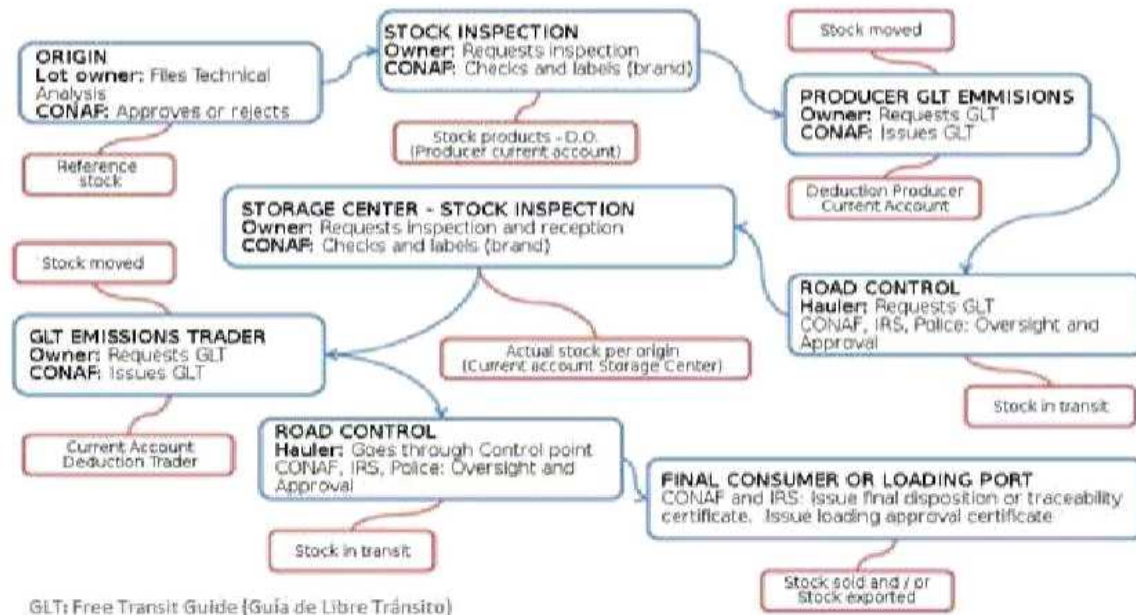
ORIGIN
**Lot owner:** Files Technical Analysis
**CONAF:** Approves or rejects

Reference stock

STOCK INSPECTION
**Owner:** Requests inspection
**CONAF:** Checks and labels (brand)

Stock products - D.O. (Producer current account)

Stock moved

PRODUCER GLT EMMISIONS
**Owner:** Requests GLT
**CONAF:** Issues GLT

Deduction Producer Current Account

STORAGE CENTER - STOCK INSPECTION
**Owner:** Requests inspection and reception
**CONAF:** Checks and labels (brand)

Stock moved

ROAD CONTROL
**Hauler:** Requests GLT
CONAF, IRS, Police: Oversight and Approval

GLT EMISSIONS TRADER
**Owner:** Requests GLT
**CONAF:** Issues GLT

Actual stock per origin (Current account Storage Center)

Stock in transit

Current Account Deduction Trader

ROAD CONTROL
**Hauler:** Goes through Control point
CONAF, IRS, Police: Oversight and Approval

FINAL CONSUMER OR LOADING PORT
CONAF and IRS: Issue final disposition or traceability certificate. Issue loading approval certificate

Stock in transit

Stock sold and / or Stock exported

GLT: Free Transit Guide (Guía de Libre Tránsito)